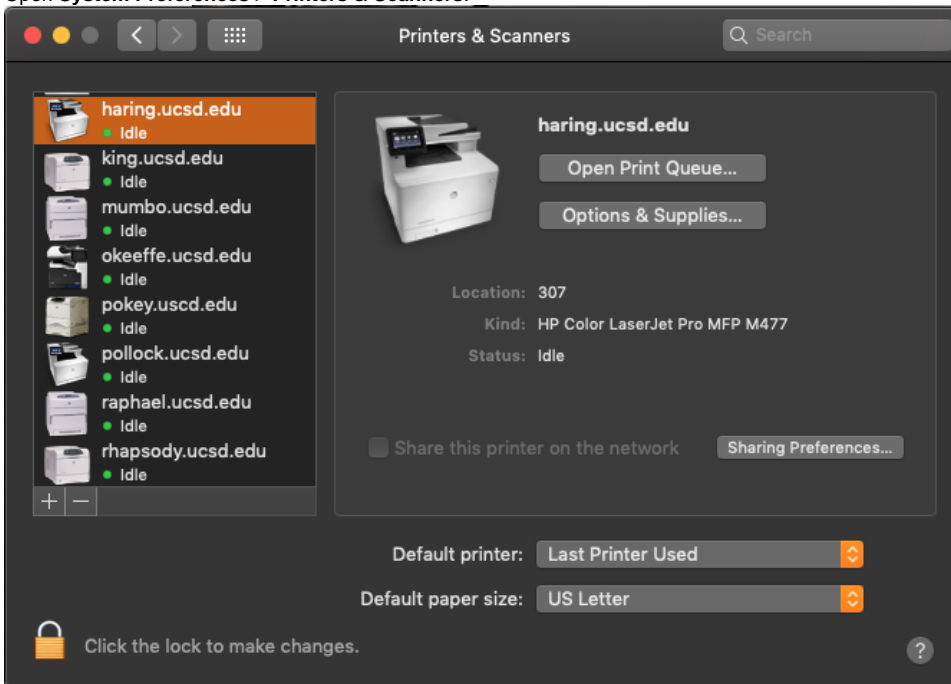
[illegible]

Printers & Scanners

Search

haring.ucsd.edu
Idle
king.ucsd.edu
Idle
mumbo.ucsd.edu
Idle
okeeffe.ucsd.edu
Idle
pokey.uscd.edu
Idle
pollock.ucsd.edu
Idle
raphael.ucsd.edu
Idle
rhapsody.ucsd.edu
Idle

+ —

haring.ucsd.edu

Open Print Queue...

Options & Supplies...

Location: 307
Kind: HP Color LaserJet Pro MFP M477
Status: Idle

Share this printer on the network

Sharing Preferences...

Default printer: Last Printer Used

Default paper size: US Letter

Click the lock to make changes.

?